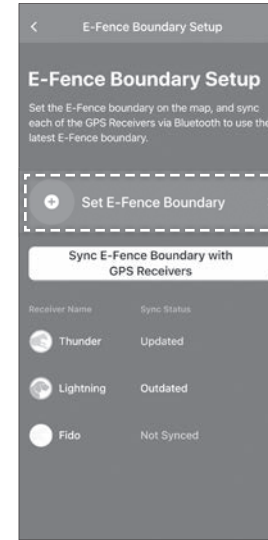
<
E-Fence Boundary Setup

E-Fence Boundary Setup

Set the E-Fence boundary on the map, and sync each of the GPS Receivers via Bluetooth to use the latest E-Fence boundary.

Set E-Fence Boundary

Sync E-Fence Boundary with GPS Receivers

| Receiver Name | Sync Status |
|---|---|
| Thunder | Updated |
| Lightning | Outdated |
| Fido | Not Synced |